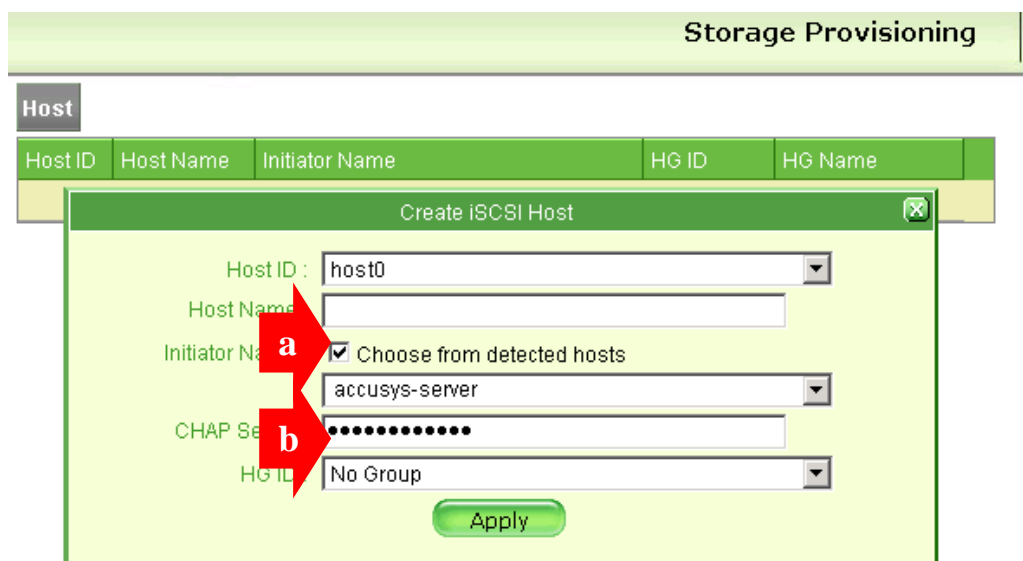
Storage Provisioning

Host

| Host ID | Host Name | Initiator Name | HG ID | HG Name |
|---|---|---|---|---|

Create iSCSI Host

Host ID : host0

Host Name

a

Initiator Na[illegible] Choose from detected hosts

accusys-server

CHAP Se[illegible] •••••••••••••

b

HG ID No Group

Apply